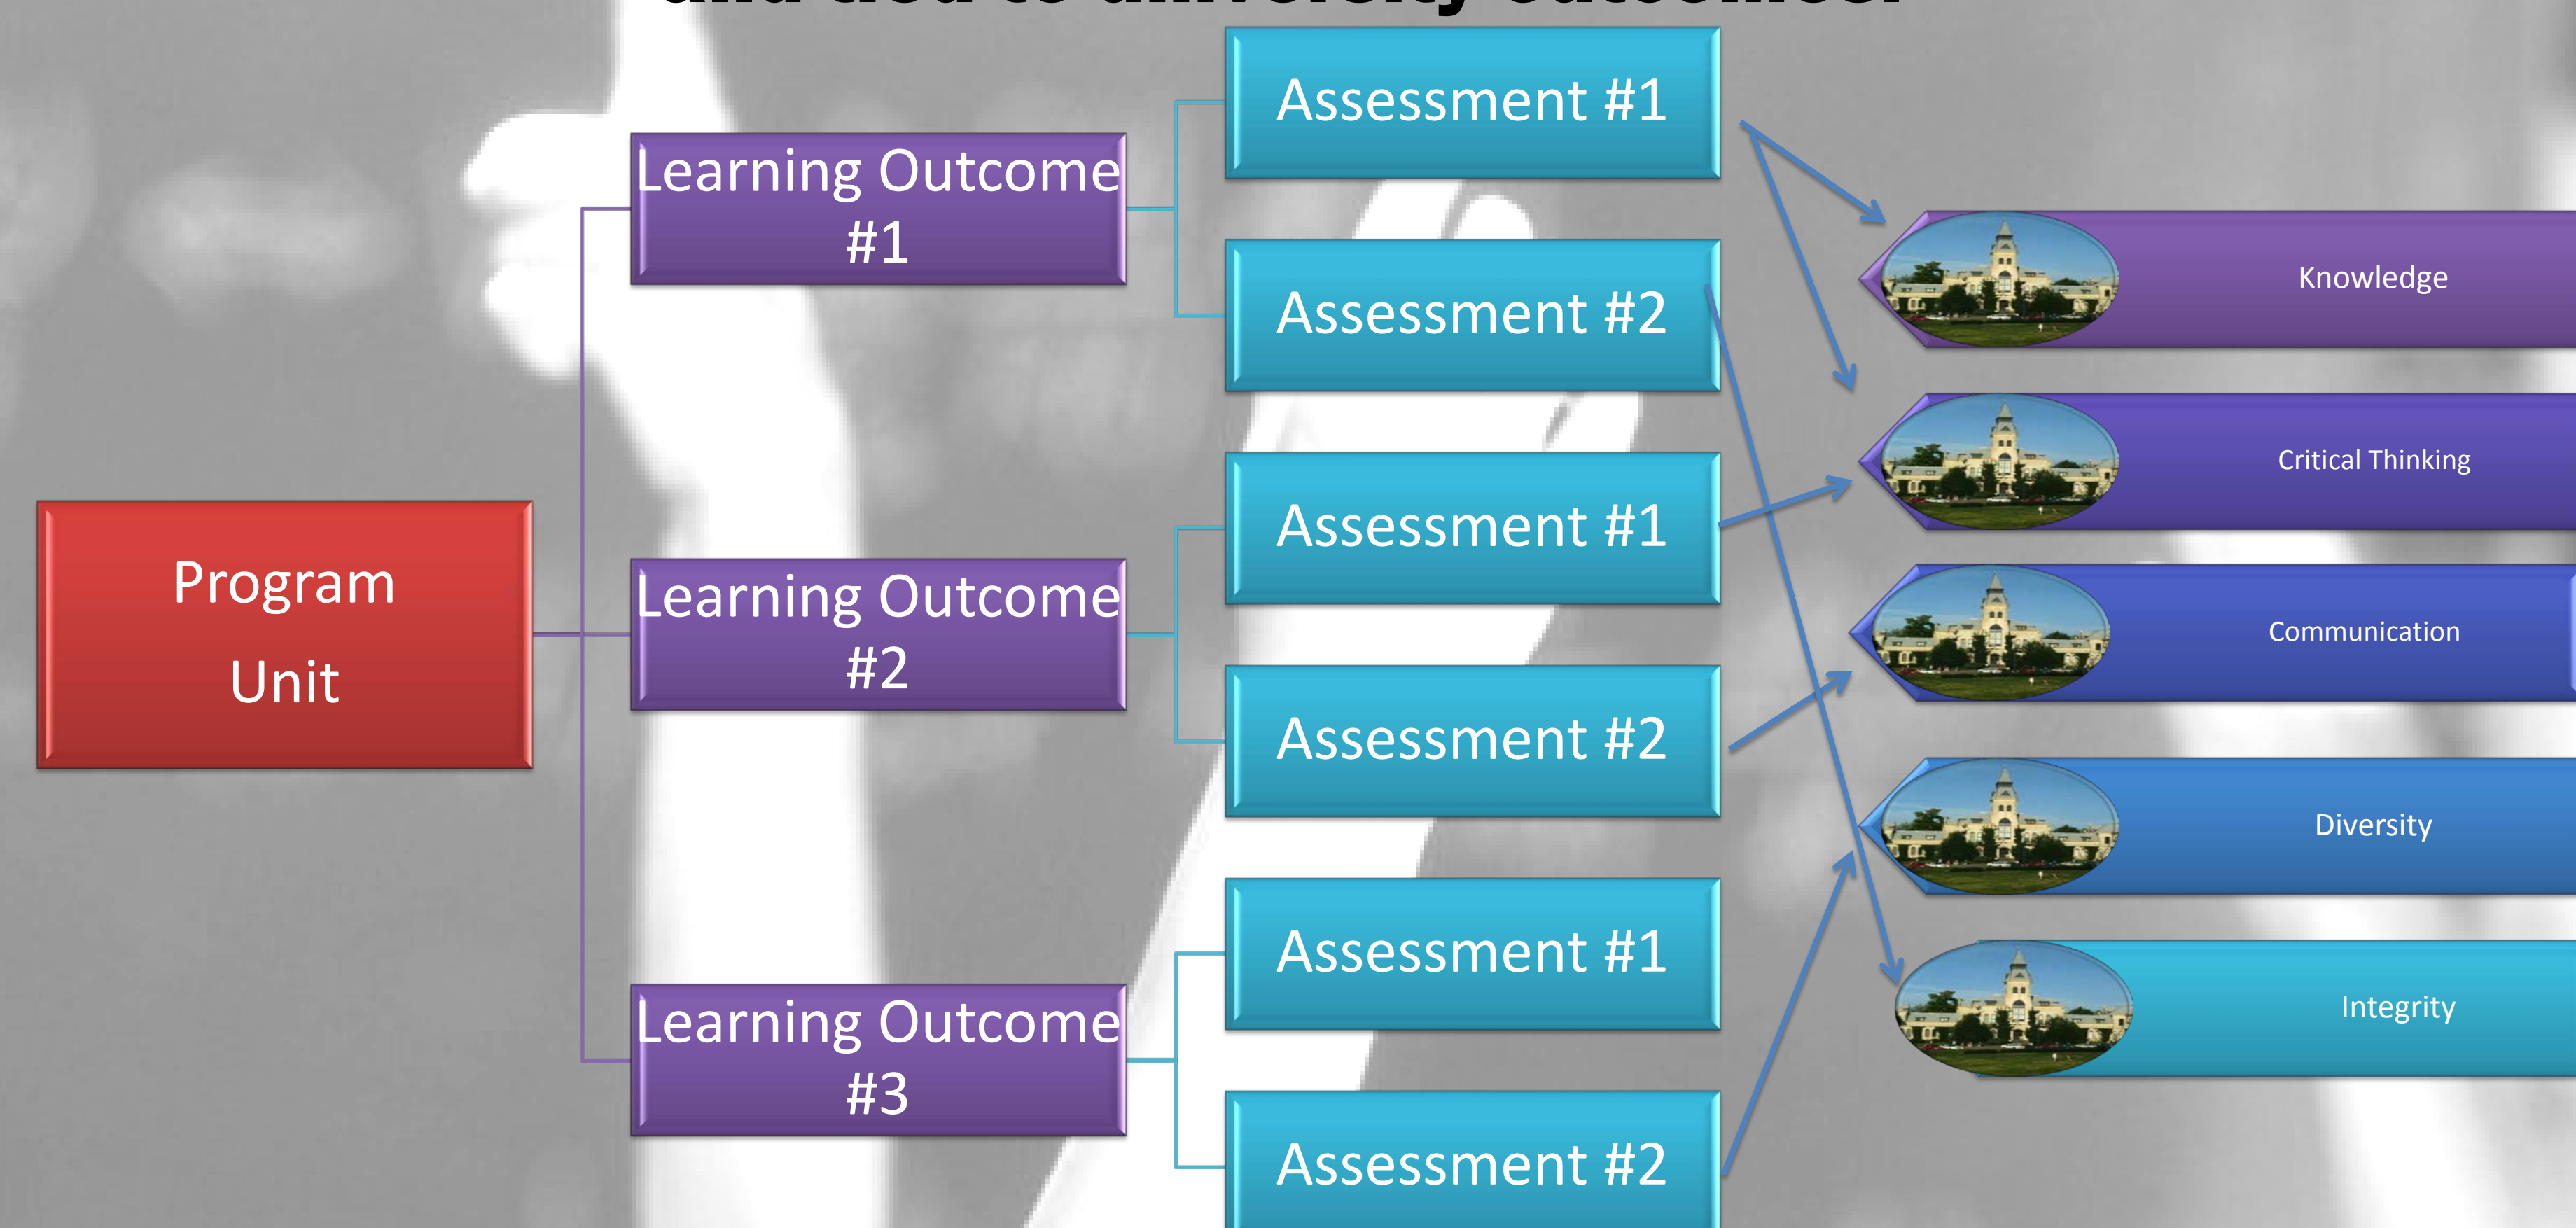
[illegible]

Program Unit

Learning Outcome #1

Learning Outcome #2

Learning Outcome #3

Assessment #1

Assessment #2

Assessment #1

Assessment #2

Assessment #1

Assessment #2

Knowledge

Critical Thinking

Communication

Diversity

Integrity